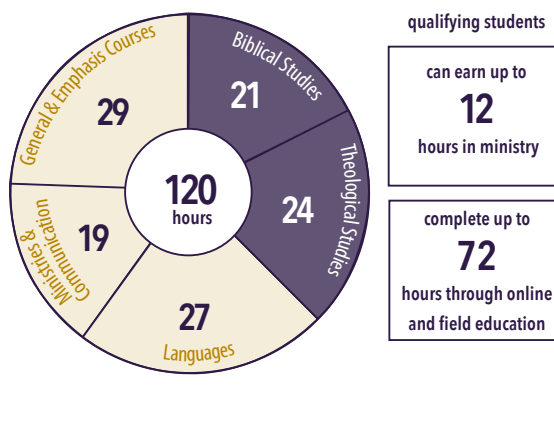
General & Emphasis Courses
29

Biblical Studies
21

120
hours

Theological Studies
24

Ministries & Communication
19

27
Languages

qualifying students

can earn up to
12
hours in ministry

complete up to
72
hours through online and field education